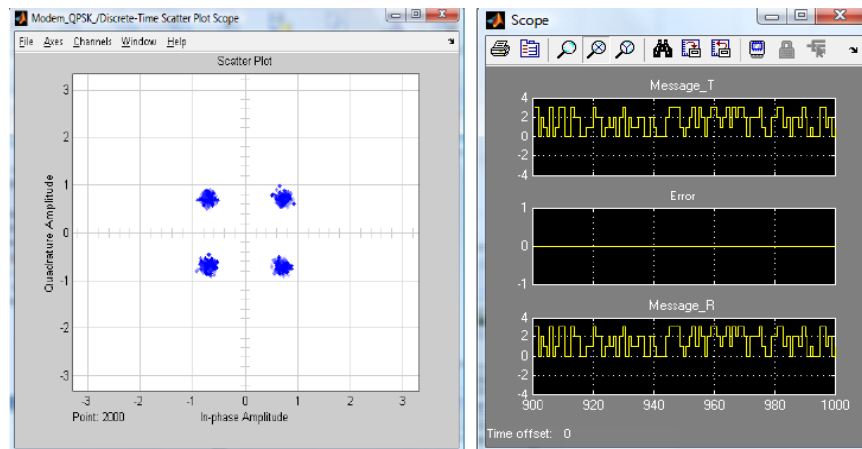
Modem_QPSK_/Discrete-Time Scatter Plot Scope

File Axes Channels Window Help

Scatter Plot

Quadrature Amplitude

3
2
1
0
-1
-2
-3

-3 -2 -1 0 1 2 3

Point: 2000

In-phase Amplitude

Scope

Message_T

4
2
0
-2
-4

Error

1
0
-1

Message_R

4
2
0
-2
-4

900 920 940 960 980 1000

Time offset: 0